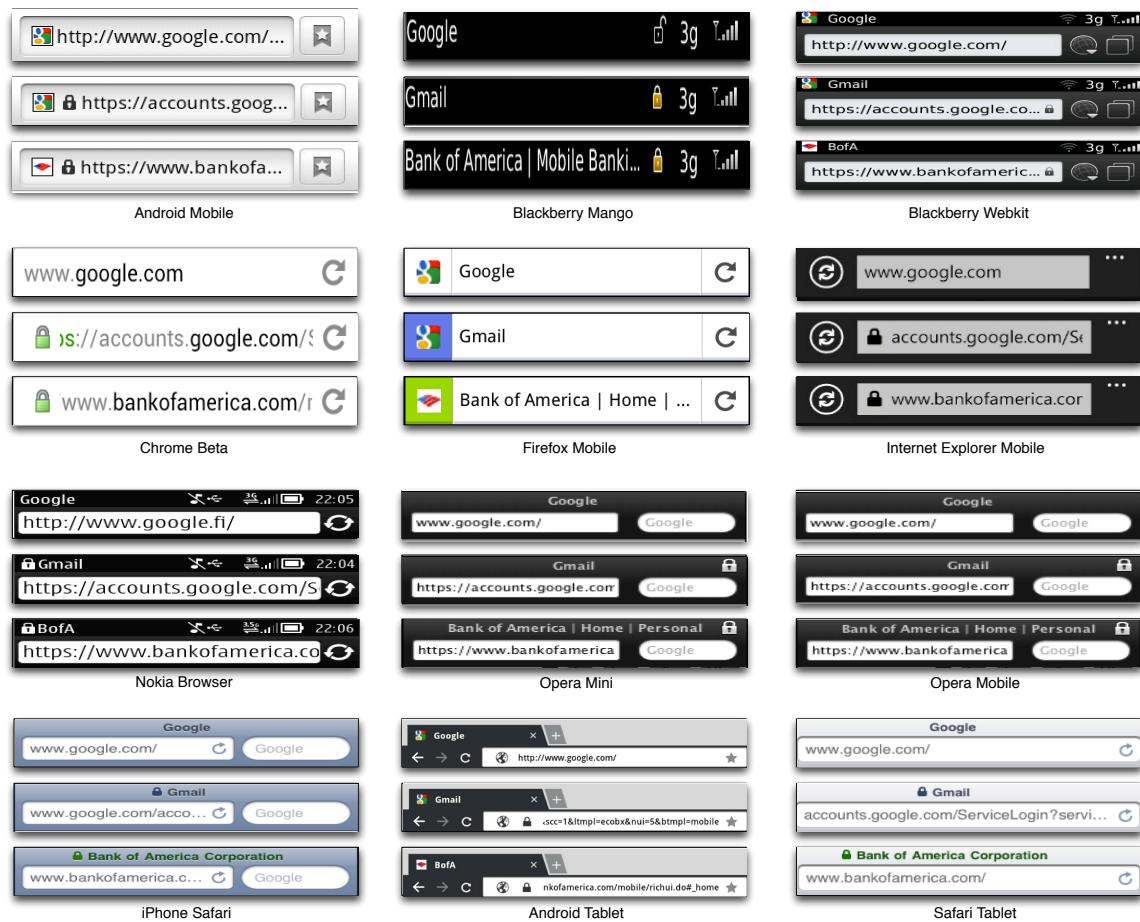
http://www.google.com/...

https://accounts.goog...

https://www.bankofa...

Android Mobile

Google 3g

Gmail 3g

Bank of America | Mobile Banki... 3g

Blackberry Mango

Google 3g

http://www.google.com/

Gmail 3g

https://accounts.google.co...

BofA 3g

https://www.bankofameric...

Blackberry Webkit

www.google.com

s://accounts.google.com/S

www.bankofamerica.com/r

Chrome Beta

Google

Gmail

Bank of America | Home | ...

Firefox Mobile

www.google.com

accounts.google.com/Se

www.bankofamerica.cor

Internet Explorer Mobile

Google 3G 22:05

http://www.google.fi/

Gmail 3G 22:04

https://accounts.google.com/S

BofA 3.5G 22:06

https://www.bankofamerica.co

Nokia Browser

Google

www.google.com/

Google

Gmail

https://accounts.google.com

Google

Bank of America | Home | Personal

https://www.bankofamerica

Google

Opera Mini

Google

www.google.com/

Google

Gmail

https://accounts.google.com

Google

Bank of America | Home | Personal

https://www.bankofamerica

Google

Opera Mobile

Google

www.google.com/

Google

Gmail

www.google.com/acco...

Google

Bank of America Corporation

www.bankofamerica.c...

Google

iPhone Safari

Google

http://www.google.com/

Gmail

scc=1&ltmpl=ecobx&nui=5&btmpl=mobile

BofA

nkofamerica.com/mobile/richui.do#_home

Android Tablet

Google

www.google.com/

Gmail

accounts.google.com/ServiceLogin?servi...

Bank of America Corporation

www.bankofamerica.com/

Safari Tablet